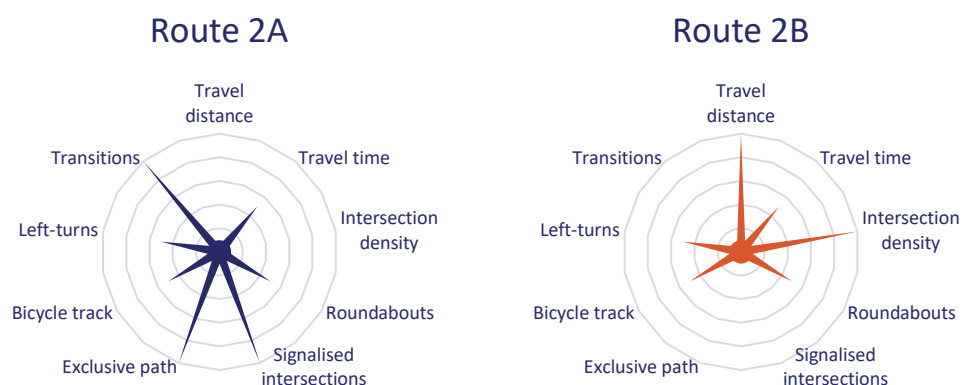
Route 2A

Travel distance
Travel time
Intersection density
Roundabouts
Signalised intersections
Exclusive path
Bicycle track
Left-turns
Transitions

Route 2B

Travel distance
Travel time
Intersection density
Roundabouts
Signalised intersections
Exclusive path
Bicycle track
Left-turns
Transitions